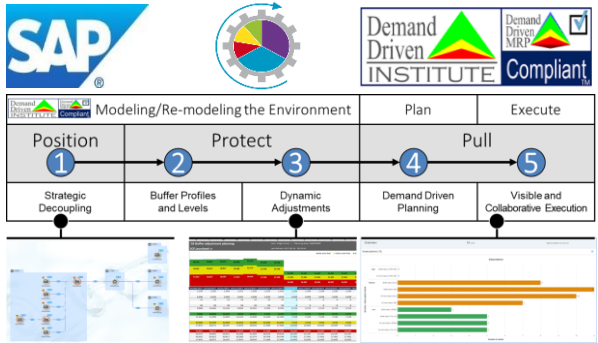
SAP ®

Demand Driven INSTITUTE

Demand Driven MRP Compliant TM

Demand Driven INSTITUTE Compliant

Modeling/Re-modeling the Environment

Plan

Execute

Position

Protect

Pull

1

2

3

4

5

Strategic Decoupling

Buffer Profiles and Levels

Dynamic Adjustments

Demand Driven Planning

Visible and Collaborative Execution